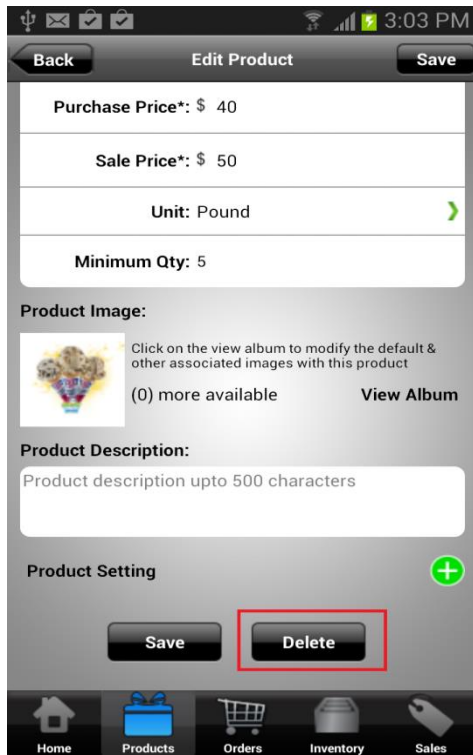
3:03 PM

Back

Edit Product

Save

Purchase Price*: $ 40

Sale Price*: $ 50

Unit: Pound

Minimum Qty: 5

Product Image:

Click on the view album to modify the default & other associated images with this product

(0) more available

View Album

Product Description:

Product description upto 500 characters

Product Setting

Save

Delete

Home

Products

Orders

Inventory

Sales